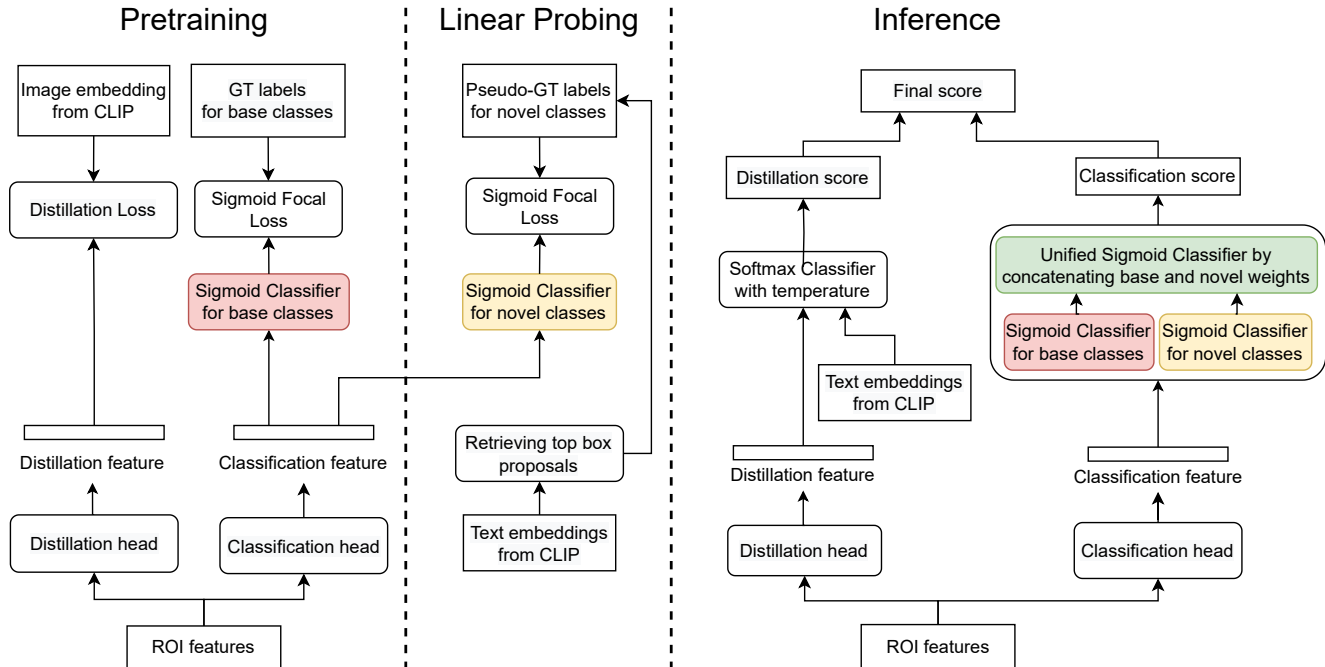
Pretraining

Image embedding from CLIP

GT labels for base classes

Distillation Loss

Sigmoid Focal Loss

Sigmoid Classifier for base classes

Distillation feature

Classification feature

Distillation head

Classification head

ROI features

Linear Probing

Pseudo-GT labels for novel classes

Sigmoid Focal Loss

Sigmoid Classifier for novel classes

Retrieving top box proposals

Text embeddings from CLIP

Inference

Final score

Distillation score

Classification score

Softmax Classifier with temperature

Text embeddings from CLIP

Unified Sigmoid Classifier by concatenating base and novel weights

Sigmoid Classifier for base classes

Sigmoid Classifier for novel classes

Distillation feature

Classification feature

Distillation head

Classification head

ROI features